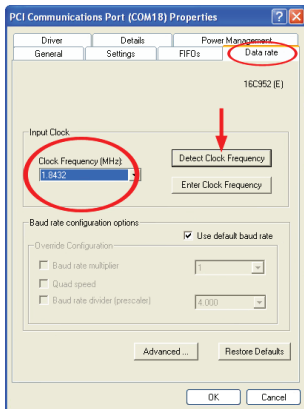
PCI Communications Port (COM18) Properties

Driver | Details | Power Management
General | Settings | FIFOs | Data rate

16C952 (E)

Input Clock

Clock Frequency (MHz):
1.8432

Detect Clock Frequency

Enter Clock Frequency

Baud rate configuration options

Use default baud rate

Override Configuration

Baud rate multiplier 1

Quad speed

Baud rate divider (prescaler) 4.000

Advanced ...

Restore Defaults

OK

Cancel